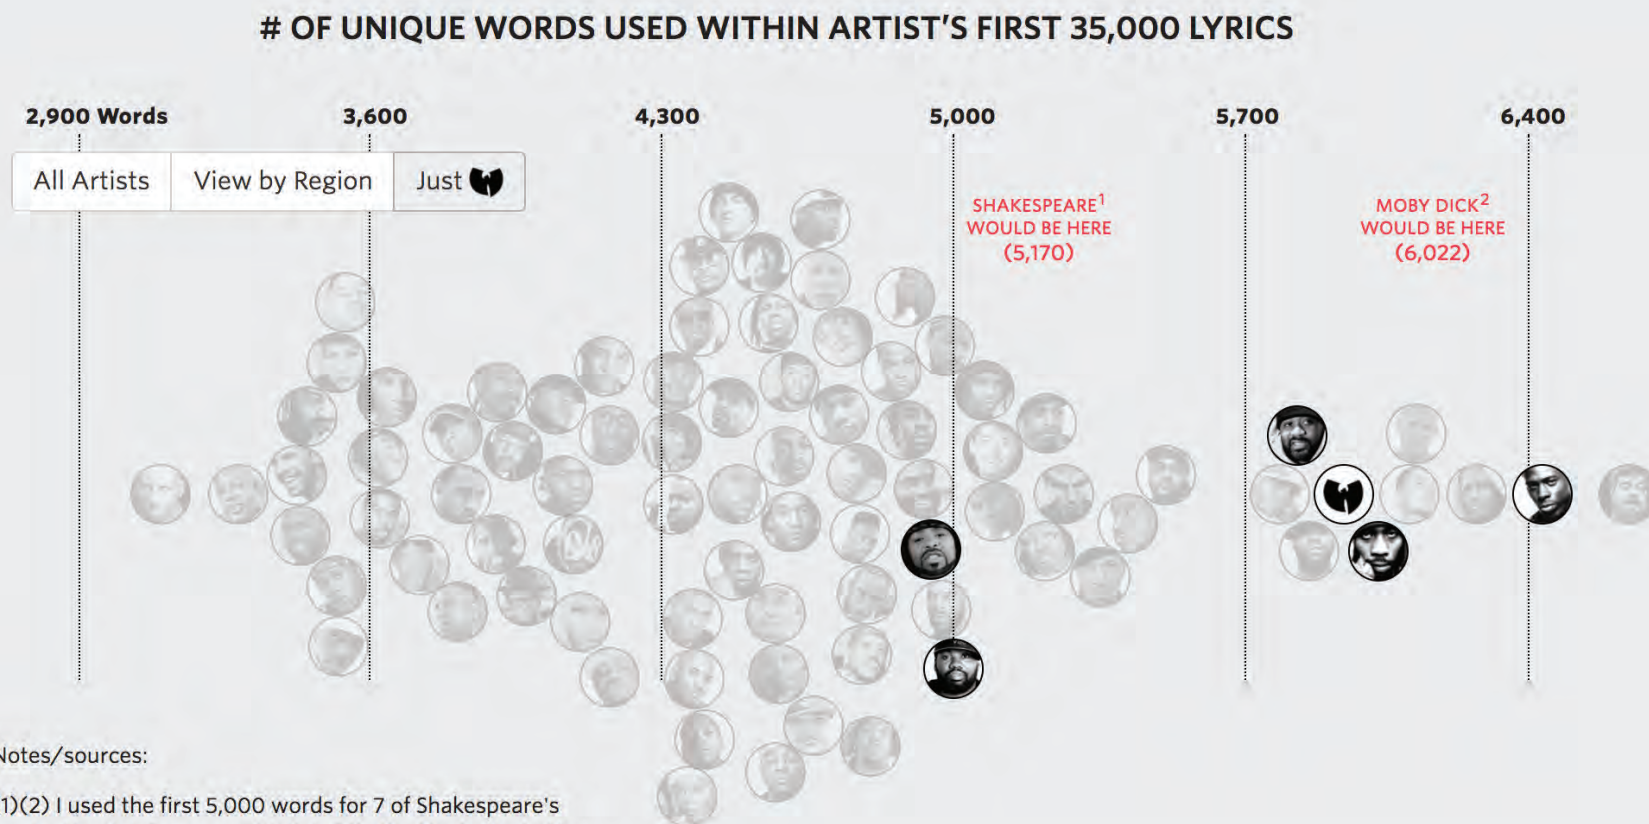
# OF UNIQUE WORDS USED WITHIN ARTIST'S FIRST 35,000 LYRICS

2,900 Words
3,600
4,300
5,000
5,700
6,400

All Artists | View by Region | Just

SHAKESPEARE$^1$ WOULD BE HERE (5,170)

MOBY DICK$^2$ WOULD BE HERE (6,022)

Notes/sources:

1)(2) I used the first 5,000 words for 7 of Shakespeare's